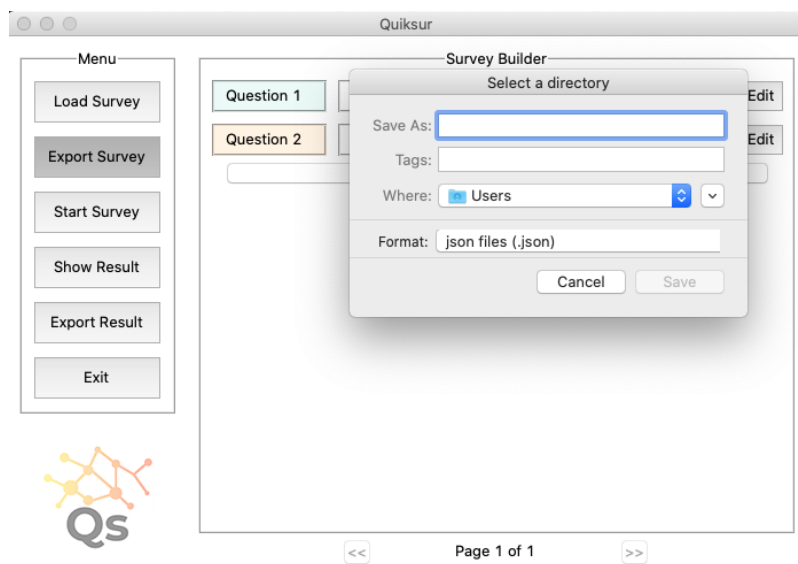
Quiksur

Menu

Load Survey

Export Survey

Start Survey

Show Result

Export Result

Exit

Qs

Survey Builder

Question 1

Question 2

Edit

Edit

Select a directory

Save As:

Tags:

Where: Users

Format: json files (.json)

Cancel

Save

<<

Page 1 of 1

>>